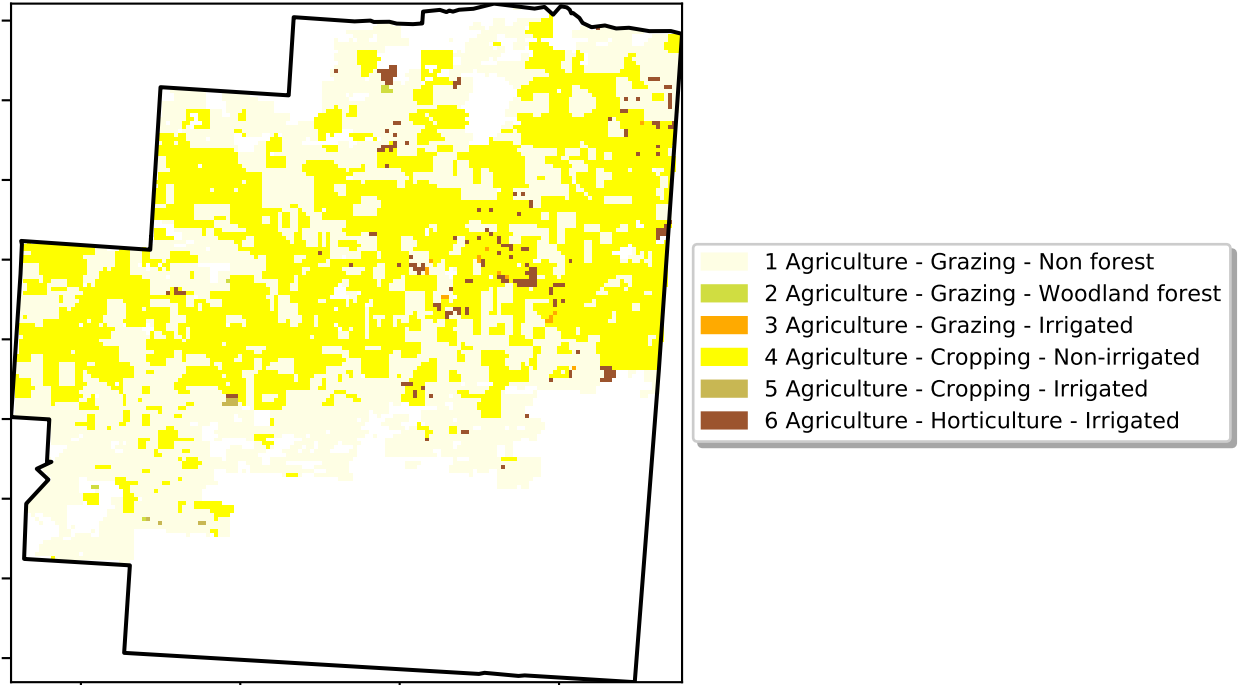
1 Agriculture - Grazing - Non forest
2 Agriculture - Grazing - Woodland forest
3 Agriculture - Grazing - Irrigated
4 Agriculture - Cropping - Non-irrigated
5 Agriculture - Cropping - Irrigated
6 Agriculture - Horticulture - Irrigated